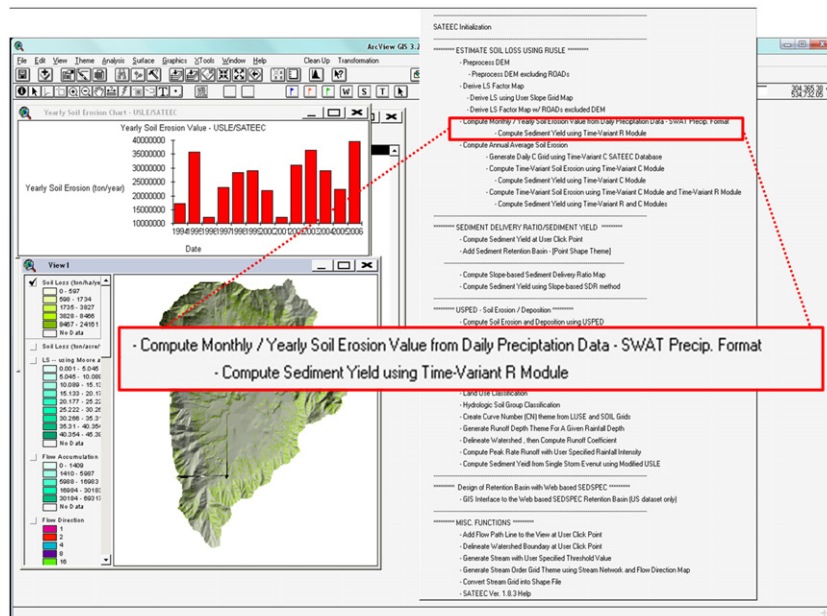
ArcView GIS 3.2

File Edit View Theme Analysis Surface Graphics XTools Window Help Clean Up Transformation

Yearly Soil Erosion Chart - USLE/SATEEC

Yearly Soil Erosion Value - USLE/SATEEC

| |
|---|
| 40000000 |
| 35000000 |
| 30000000 |
| 25000000 |
| 20000000 |
| 15000000 |
| 10000000 |

Yearly Soil Erosion (ton/year)

1994 1995 1996 1997 1998 1999 2000 2001 2002 2003 2004 2005 2006

Date

View1

Soil Loss (ton/ha/ye
0 - 597
598 - 1734
1735 - 3827
3828 - 8466
8467 - 24151
No Data

Soil Loss (ton/acre)

LS -- using Moore a
0.001 - 5.045
5.046 - 10.088
10.089 - 15.13
15.133 - 20.17
20.177 - 25.22
25.222 - 30.26
30.266 - 35.31
35.311 - 40.354
40.354 - 45.39
No Data

Flow Accumulation
0 - 1409
1410 - 5987
5988 - 16983
16984 - 30183
30184 - 69313
No Data

Flow Direction
1
2
4
8
16

SATEEC Initialization

********* ESTIMATE SOIL LOSS USING RUSLE *********
- Preprocess DEM
- Preprocess DEM excluding ROADs
- Derive LS Factor Map
- Derive LS using User Slope Grid Map
- Derive LS Factor Map w/ ROADs excluded DEM
- Compute Monthly / Yearly Soil Erosion Value from Daily Preciptation Data - SWAT Precip. Format
- Compute Sediment Yield using Time-Variant R Module
- Compute Annual Average Soil Erosion
- Generate Daily C Grid using Time-Variant C SATEEC Database
- Compute Time-Variant Soil Erosion using Time-Variant C Module
- Compute Sediment Yield using Time-Variant C Module
- Compute Time-Variant Soil Erosion using Time-Variant C Module and Time-Variant R Module
- Compute Sediment Yield using Time-Variant R and C Modules

********* SEDIMENT DELIVERY RATIO/SEDIMENT YIELD *********
- Compute Sediment Yield at User Click Point
- Add Sediment Retention Basin - [Point Shape Theme]

- Compute Slope-based Sediment Delivery Ratio Map
- Compute Sediment Yield using Slope-based SDR method

********* USPED - Soil Erosion / Deposition *********
- Compute Soil Erosion and Deposition using USPED

- Compute Monthly / Yearly Soil Erosion Value from Daily Preciptation Data - SWAT Precip. Format
- Compute Sediment Yield using Time-Variant R Module

- Land Use Classification
- Hydrologic Soil Group Classification
- Create Curve Number (CN) theme from LUSE and SOIL Grids
- Generate Runoff Depth Theme For A Given Rainfall Depth
- Delineate Watershed , then Compute Runoff Coefficient
- Compute Peak Rate Runoff with User Specified Rainfall Intensity
- Compute Sediment Yield from Single Storm Evenut using Modified USLE

********* Design of Retention Basin with Web based SEDSPEC *********
- GIS Interface to the Web based SEDSPEC Retention Basin (US dataset only)

********* MISC. FUNCTIONS *********
- Add Flow Path Line to the View at User Click Point
- Delineate Watershed Boundary at User Click Point
- Generate Stream with User Specified Threshold Value
- Generate Stream Order Grid Theme using Stream Network and Flow Direction Map
- Convert Stream Grid into Shape File
- SATEEC Ver. 1.8.3 Help